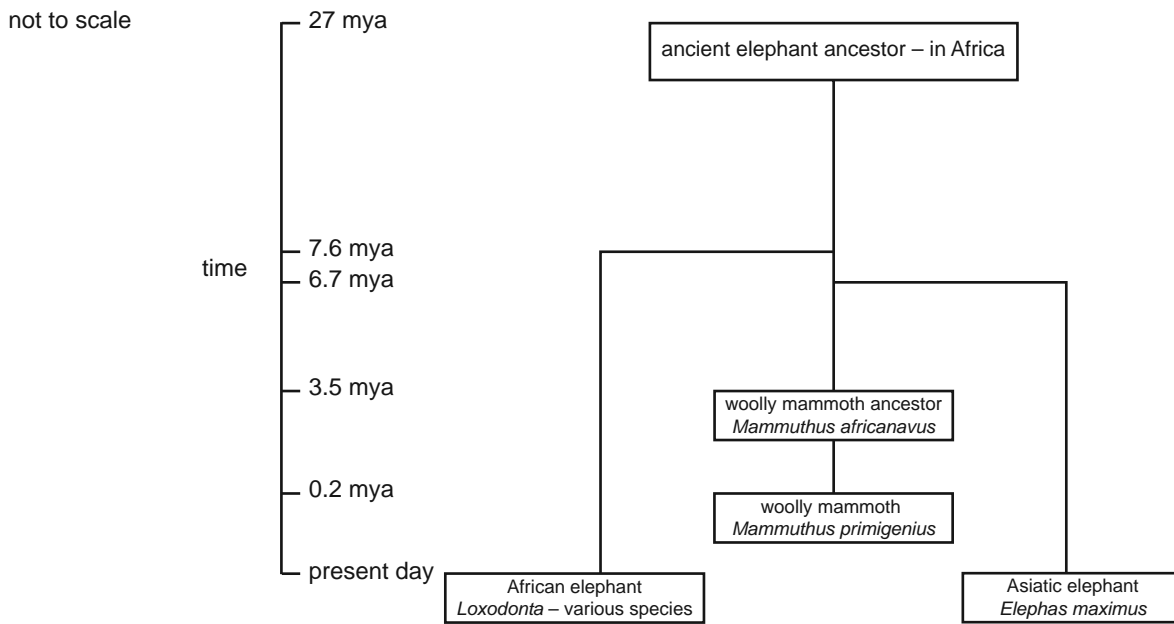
not to scale

time

27 mya

7.6 mya

6.7 mya

3.5 mya

0.2 mya

present day

ancient elephant ancestor – in Africa

woolly mammoth ancestor
*Mammuthus africanavus*

woolly mammoth
*Mammuthus primigenius*

African elephant
*Loxodonta* – various species

Asiatic elephant
*Elephas maximus*